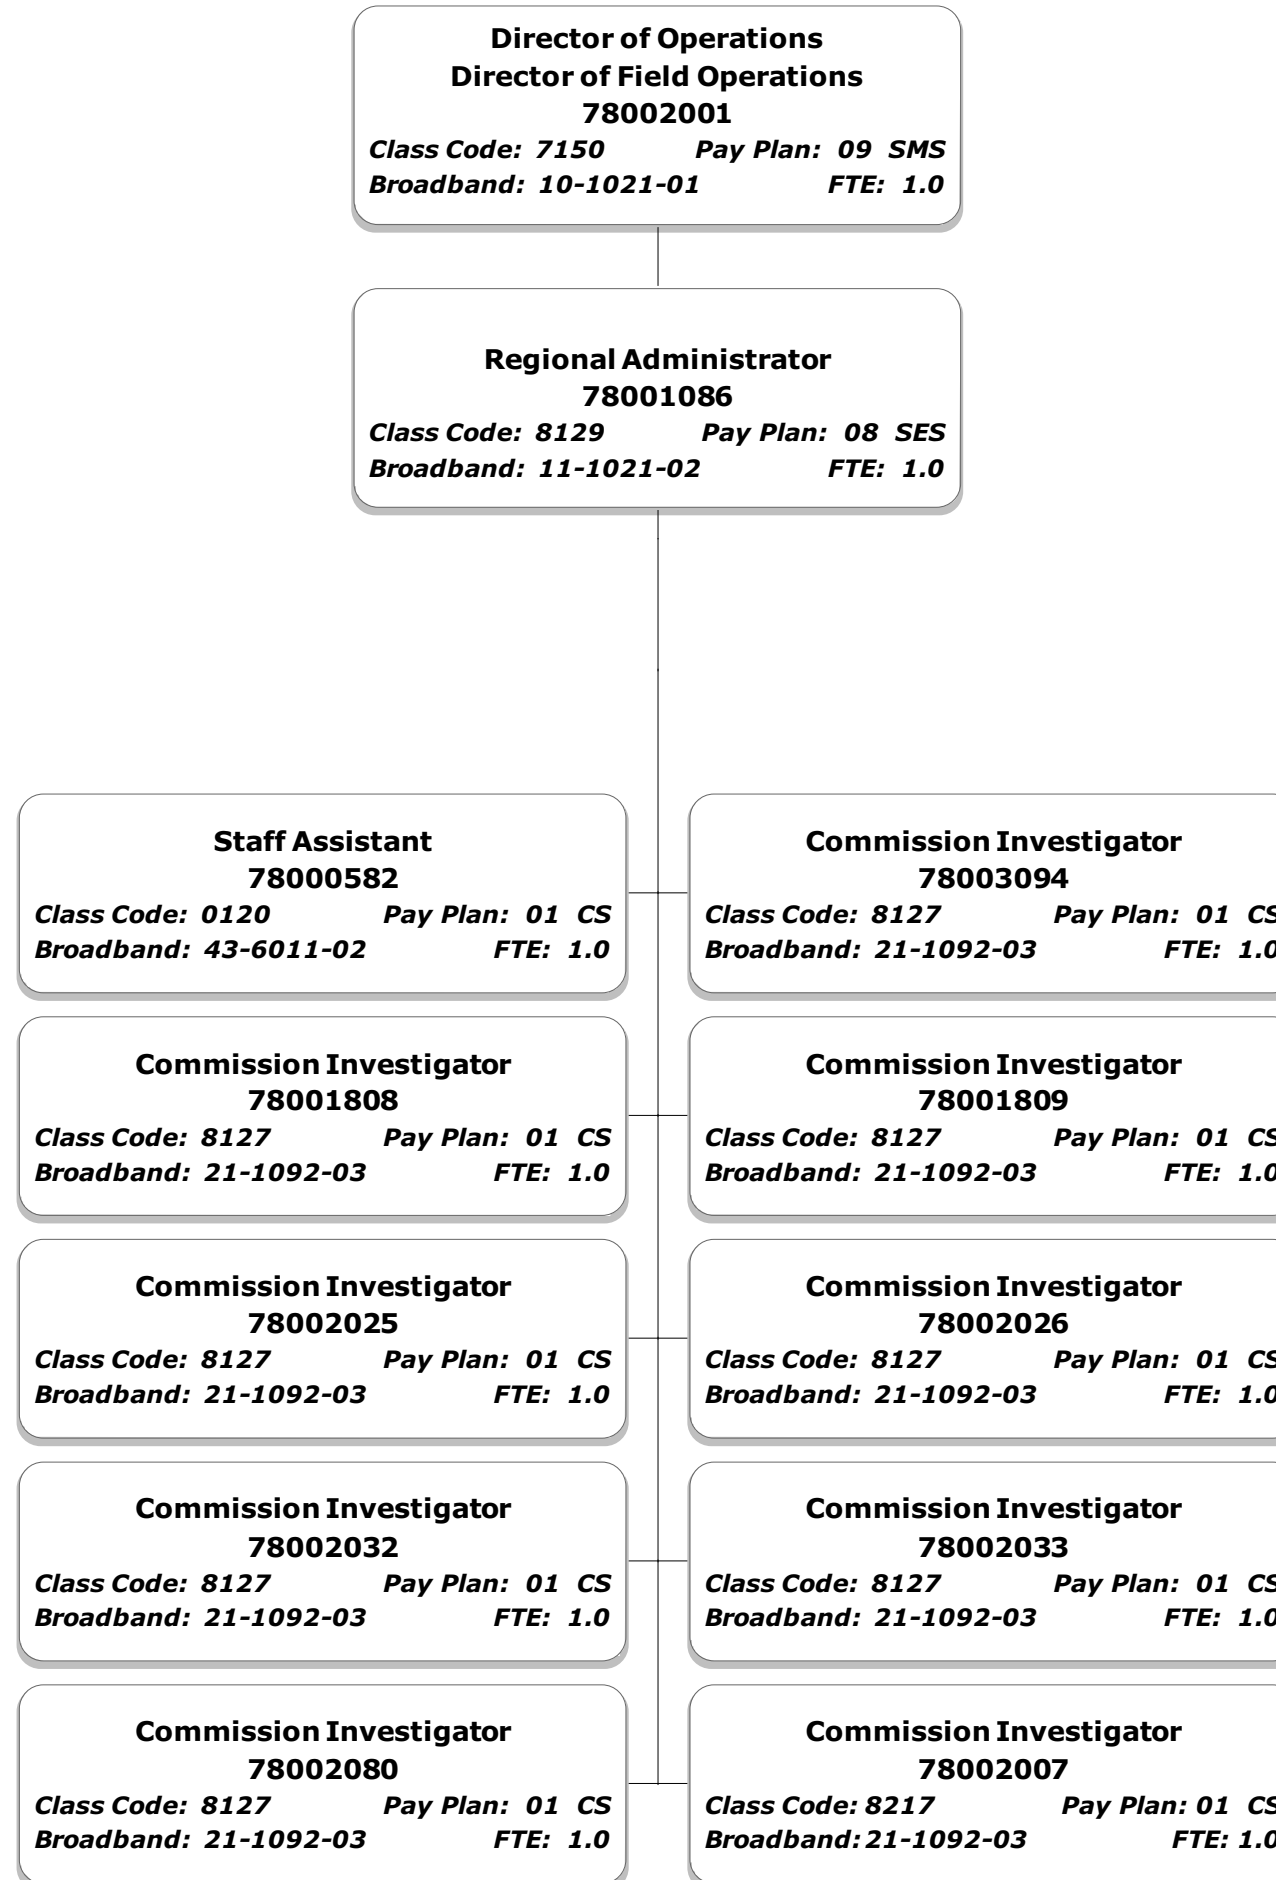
Director of Operations
Director of Field Operations
78002001
Class Code: 7150 Pay Plan: 09 SMS
Broadband: 10-1021-01 FTE: 1.0

Regional Administrator
78001086
Class Code: 8129 Pay Plan: 08 SES
Broadband: 11-1021-02 FTE: 1.0

Staff Assistant
78000582
Class Code: 0120 Pay Plan: 01 CS
Broadband: 43-6011-02 FTE: 1.0

Commission Investigator
78003094
Class Code: 8127 Pay Plan: 01 CS
Broadband: 21-1092-03 FTE: 1.0

Commission Investigator
78001808
Class Code: 8127 Pay Plan: 01 CS
Broadband: 21-1092-03 FTE: 1.0

Commission Investigator
78001809
Class Code: 8127 Pay Plan: 01 CS
Broadband: 21-1092-03 FTE: 1.0

Commission Investigator
78002025
Class Code: 8127 Pay Plan: 01 CS
Broadband: 21-1092-03 FTE: 1.0

Commission Investigator
78002026
Class Code: 8127 Pay Plan: 01 CS
Broadband: 21-1092-03 FTE: 1.0

Commission Investigator
78002032
Class Code: 8127 Pay Plan: 01 CS
Broadband: 21-1092-03 FTE: 1.0

Commission Investigator
78002033
Class Code: 8127 Pay Plan: 01 CS
Broadband: 21-1092-03 FTE: 1.0

Commission Investigator
78002080
Class Code: 8127 Pay Plan: 01 CS
Broadband: 21-1092-03 FTE: 1.0

Commission Investigator
78002007
Class Code: 8217 Pay Plan: 01 CS
Broadband: 21-1092-03 FTE: 1.0